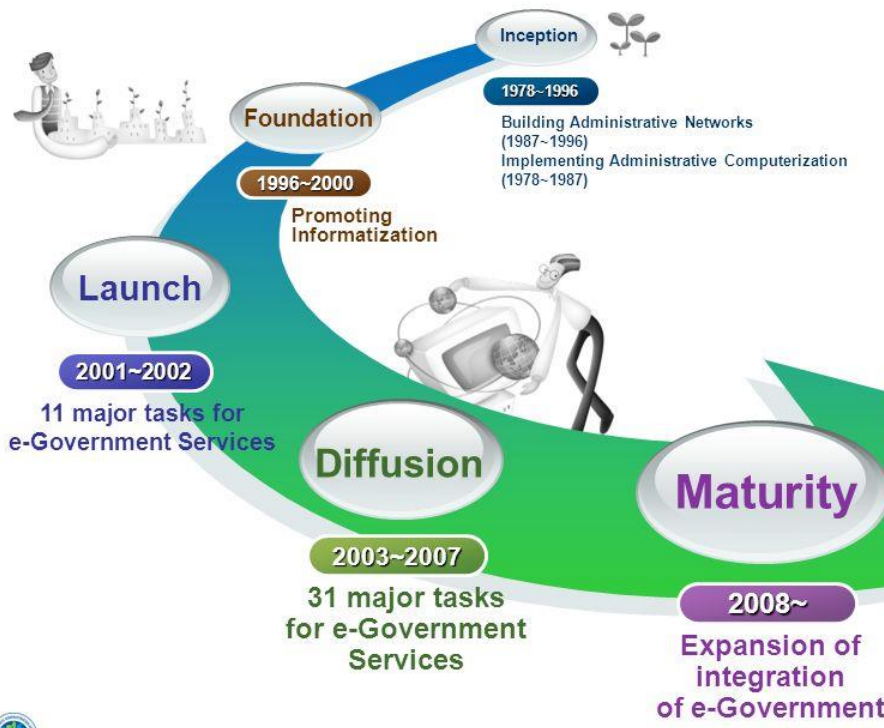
Inception

1978~1996

Building Administrative Networks (1987~1996)
Implementing Administrative Computerization (1978~1987)

Foundation

1996~2000

Promoting Informatization

Launch

2001~2002

11 major tasks for e-Government Services

Diffusion

2003~2007

31 major tasks for e-Government Services

Maturity

2008~

Expansion of integration of e-Government